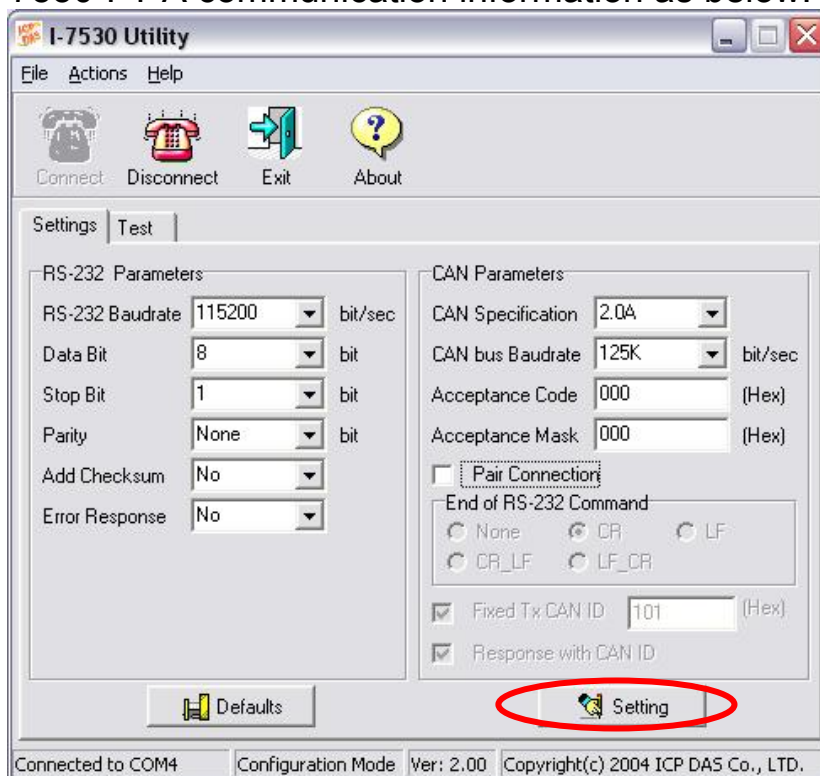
I-7530 Utility

File Actions Help

Connect Disconnect Exit About

Settings Test

RS-232 Parameters

RS-232 Baudrate 115200 bit/sec

Data Bit 8 bit

Stop Bit 1 bit

Parity None bit

Add Checksum No

Error Response No

CAN Parameters

CAN Specification 2.0A

CAN bus Baudrate 125K bit/sec

Acceptance Code 000 (Hex)

Acceptance Mask 000 (Hex)

Pair Connection

End of RS-232 Command

None CR LF

CR_LF LF_CR

Fixed Tx CAN ID 101 (Hex)

Response with CAN ID

Defaults

Setting

Connected to COM4 Configuration Mode Ver: 2.00 Copyright(c) 2004 ICP DAS Co., LTD.